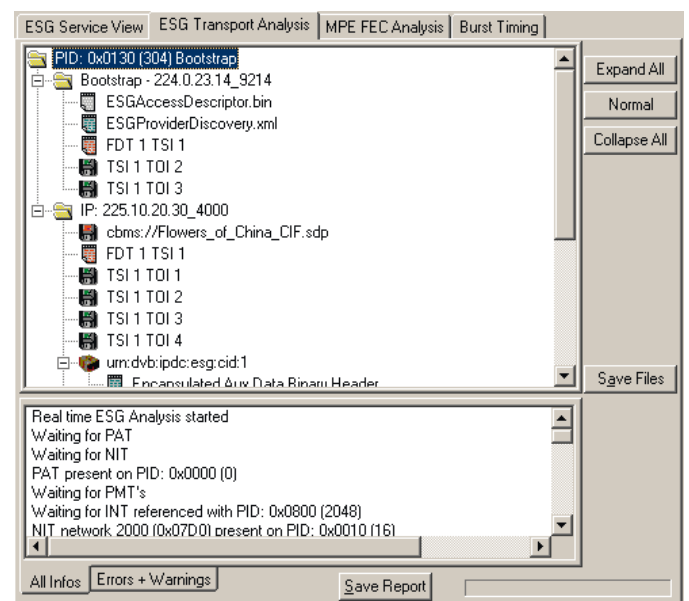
ESG Service View | ESG Transport Analysis | MPE FEC Analysis | Burst Timing

PID: 0x0130 (304) Bootstrap
Bootstrap - 224.0.23.14_9214
ESGAccessDescriptor.bin
ESGProviderDiscovery.xml
FDT 1 TSI 1
TSI 1 TOI 2
TSI 1 TOI 3
IP: 225.10.20.30_4000
cbms://Flowers_of_China_CIF.sdp
FDT 1 TSI 1
TSI 1 TOI 1
TSI 1 TOI 2
TSI 1 TOI 3
TSI 1 TOI 4
urn:dvb:ipdc:esg:cid:1
Encapsulated Aux Data Binary Header

Expand All
Normal
Collapse All
Save Files

Real time ESG Analysis started
Waiting for PAT
Waiting for NIT
PAT present on PID: 0x0000 (0)
Waiting for PMT's
Waiting for INT referenced with PID: 0x0800 (2048)
NIT network 2000 (0x07D0) present on PID: 0x0010 (16)

All Infos | Errors + Warnings
Save Report